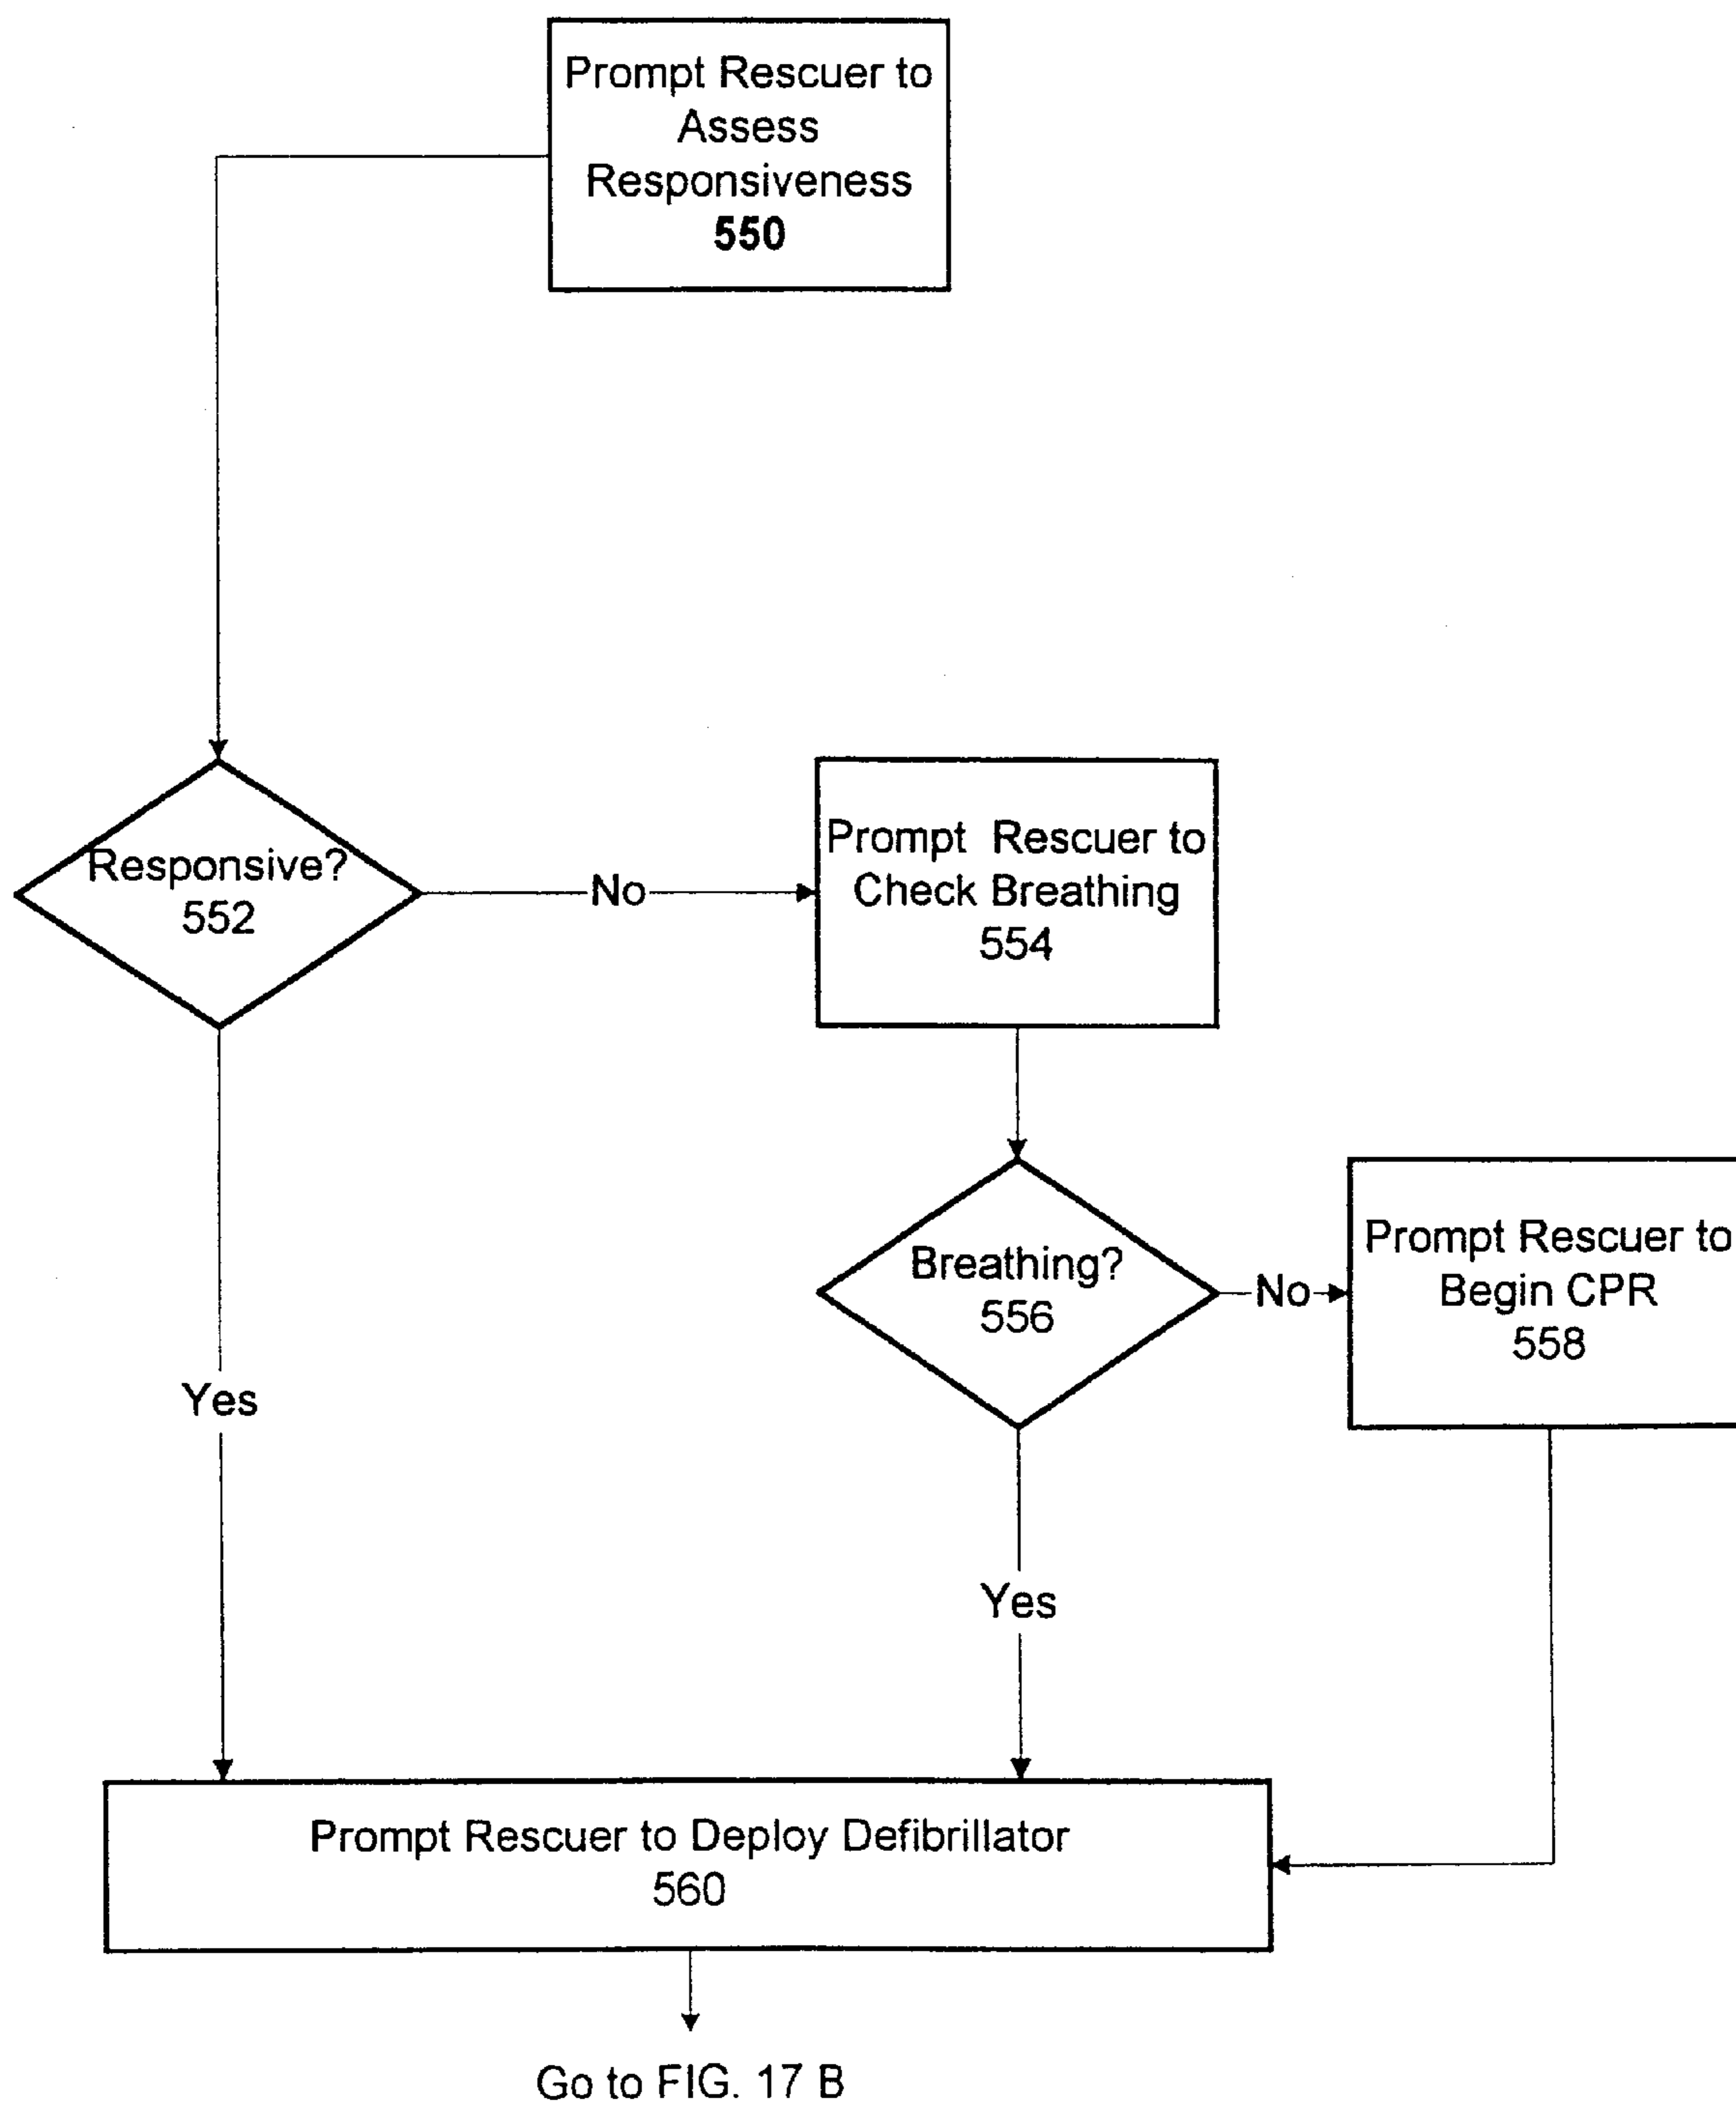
Prompt Rescuer to Assess Responsiveness
550

Responsive?
552

No

Prompt Rescuer to Check Breathing
554

Breathing?
556

No

Prompt Rescuer to Begin CPR
558

Yes

Yes

Prompt Rescuer to Deploy Defibrillator
560

Go to FIG. 17 B